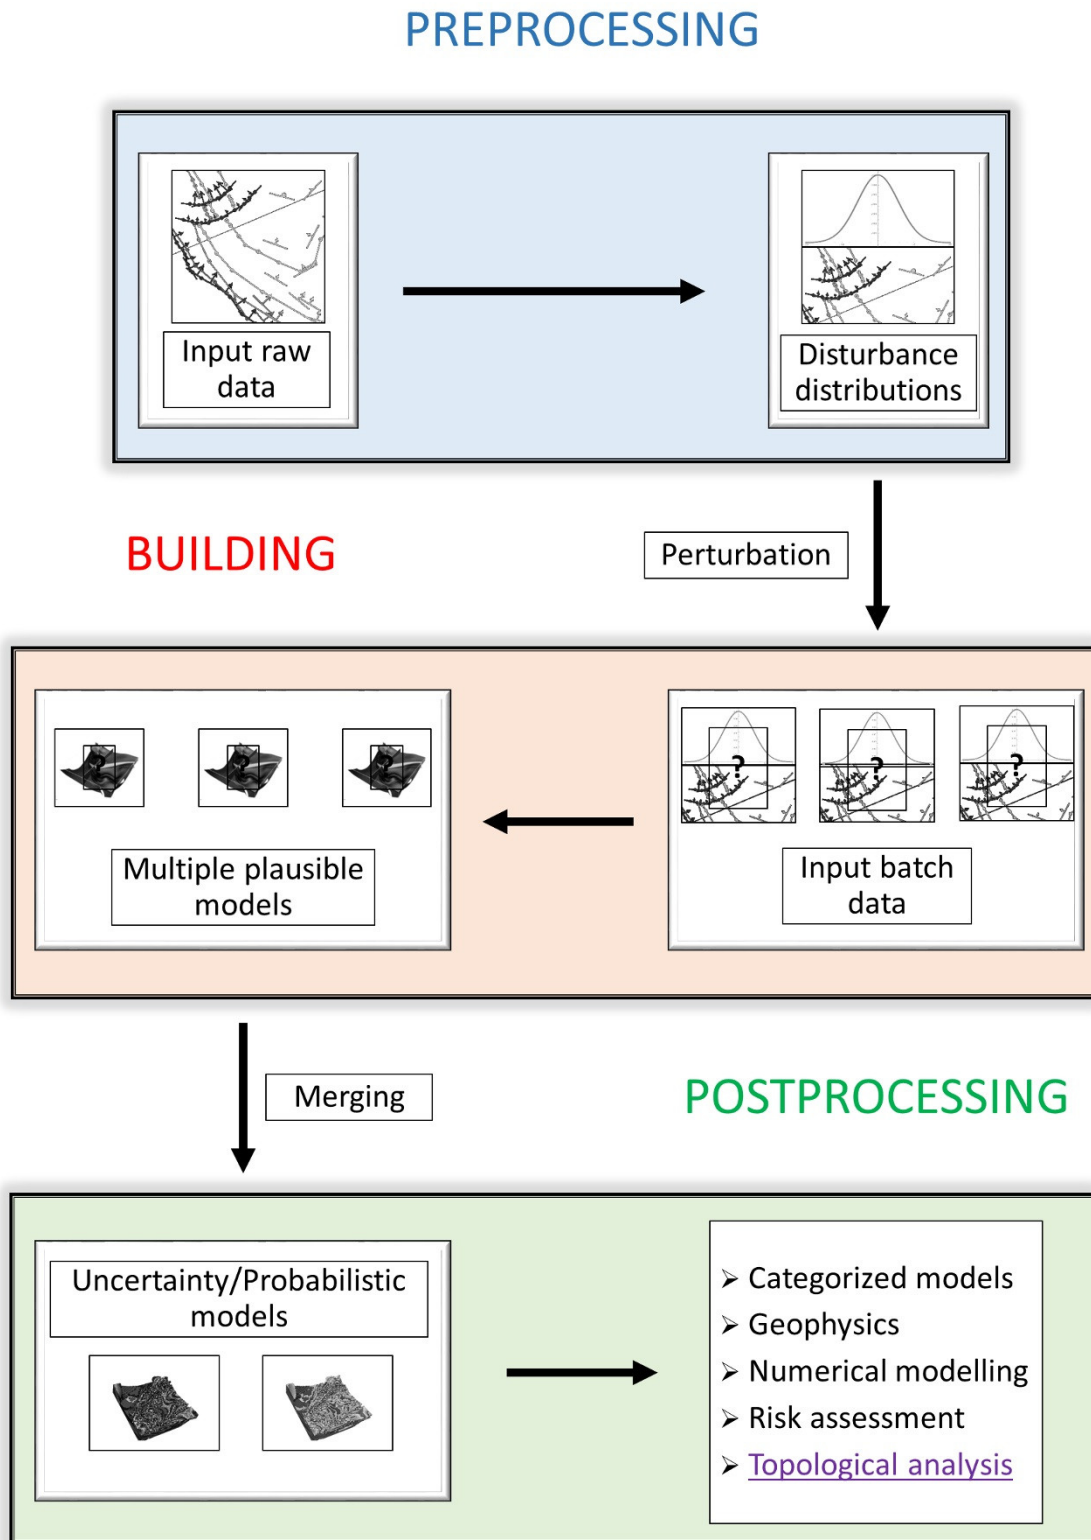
PREPROCESSING

Input raw data

Disturbance distributions

BUILDING

Perturbation

Multiple plausible models

Input batch data

Merging

POSTPROCESSING

Uncertainty/Probabilistic models

➢ Categorized models
➢ Geophysics
➢ Numerical modelling
➢ Risk assessment
➢ Topological analysis